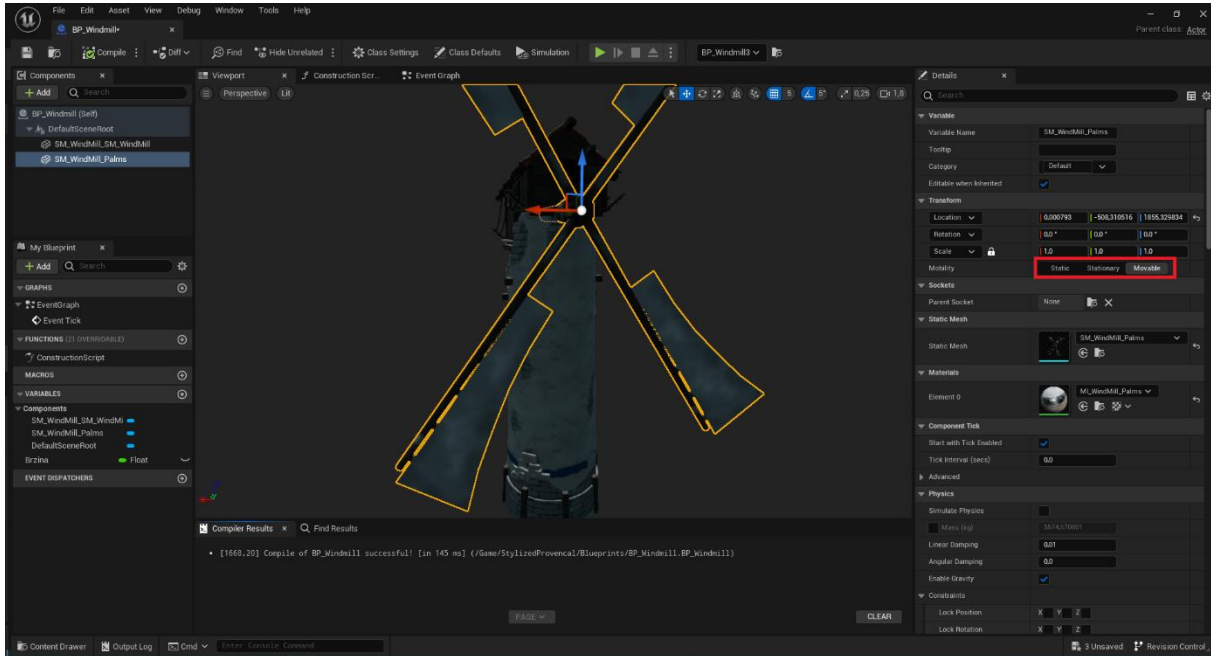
File Edit Asset View Debug Window Tools Help
BP_Windmill•
Parent class: Actor
Compile Diff Find Hide Unrelated Class Settings Class Defaults Simulation BP_Windmill3

Components
+ Add Search
BP_Windmill (Self)
DefaultSceneRoot
SM_WindMill_SM_WindMill
SM_WindMill_Palms

My Blueprint
+ Add Search
GRAPHS
EventGraph
Event Tick
FUNCTIONS (21 OVERRIDABLE)
ConstructionScript
MACROS
VARIABLES
Components
SM_WindMill_SM_WindMi
SM_WindMill_Palms
DefaultSceneRoot
Brzina Float
EVENT DISPATCHERS

Viewport Construction Scr... Event Graph
Perspective Lit
10° 0.25 1.0

Compiler Results Find Results
• [1668.20] Compile of BP_Windmill successful! [in 145 ms] (/Game/StylizedProvencal/Blueprints/BP_Windmill.BP_Windmill)
PAGE
CLEAR

Details
Search
Variable
Variable Name SM_WindMill_Palms
Tooltip
Category Default
Editable when Inherited
Transform
Location 0,000793 -506,310516 1855,329834
Rotation 0,0° 0,0° 0,0°
Scale 1,0 1,0 1,0
Mobility Static Stationary Movable
Sockets
Parent Socket None
Static Mesh
Static Mesh SM_WindMill_Palms
Materials
Element 0 MI_WindMill_Palms
Component Tick
Start with Tick Enabled
Tick Interval (secs) 0,0
Advanced
Physics
Simulate Physics
Mass (kg) 3674,570801
Linear Damping 0,01
Angular Damping 0,0
Enable Gravity
Constraints
Lock Position X Y Z
Lock Rotation X Y Z

Content Drawer Output Log Cmd Enter Console Command
3 Unsaved Revision Control